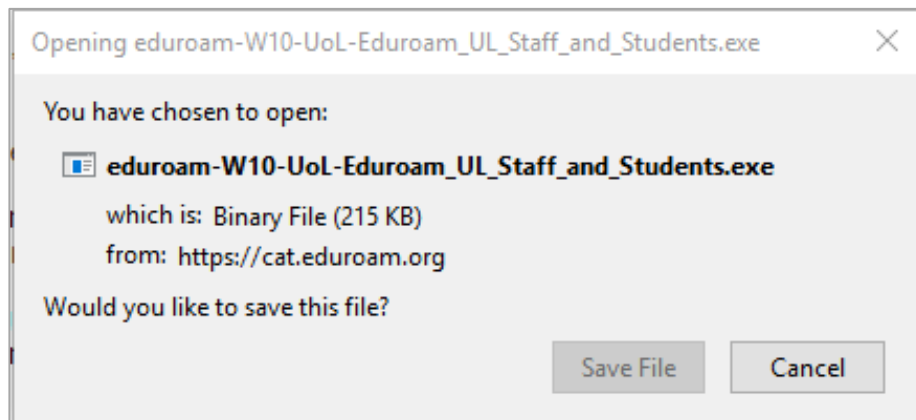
Opening eduroam-W10-UoL-Eduroam_UL_Staff_and_Students.exe

You have chosen to open:

eduroam-W10-UoL-Eduroam_UL_Staff_and_Students.exe

which is: Binary File (215 KB)

from: https://cat.eduroam.org

Would you like to save this file?

Save File

Cancel